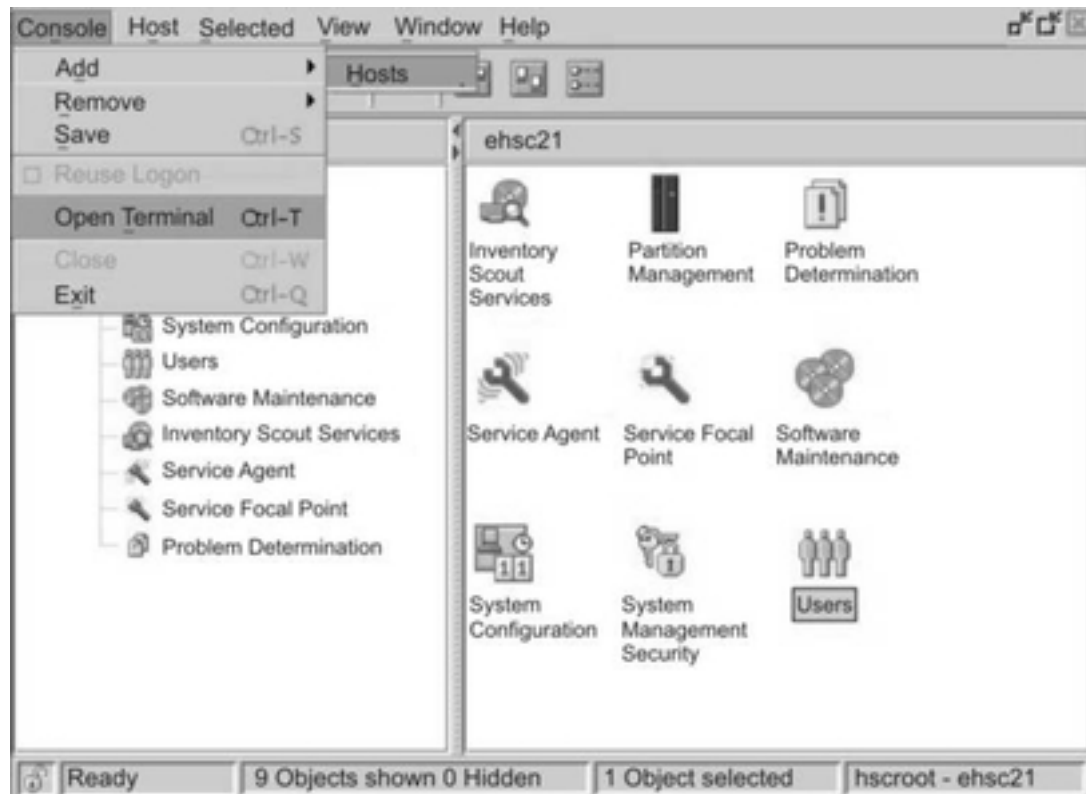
Console Host Selected View Window Help

Add
Remove
Save Ctrl-S
Reuse Logon
Open Terminal Ctrl-T
Close Ctrl-W
Exit Ctrl-Q

Hosts

System Configuration
Users
Software Maintenance
Inventory Scout Services
Service Agent
Service Focal Point
Problem Determination

ehsc21

Inventory Scout Services
Partition Management
Problem Determination
Service Agent
Service Focal Point
Software Maintenance
System Configuration
System Management Security
Users

Ready | 9 Objects shown 0 Hidden | 1 Object selected | hscroot - ehsc21